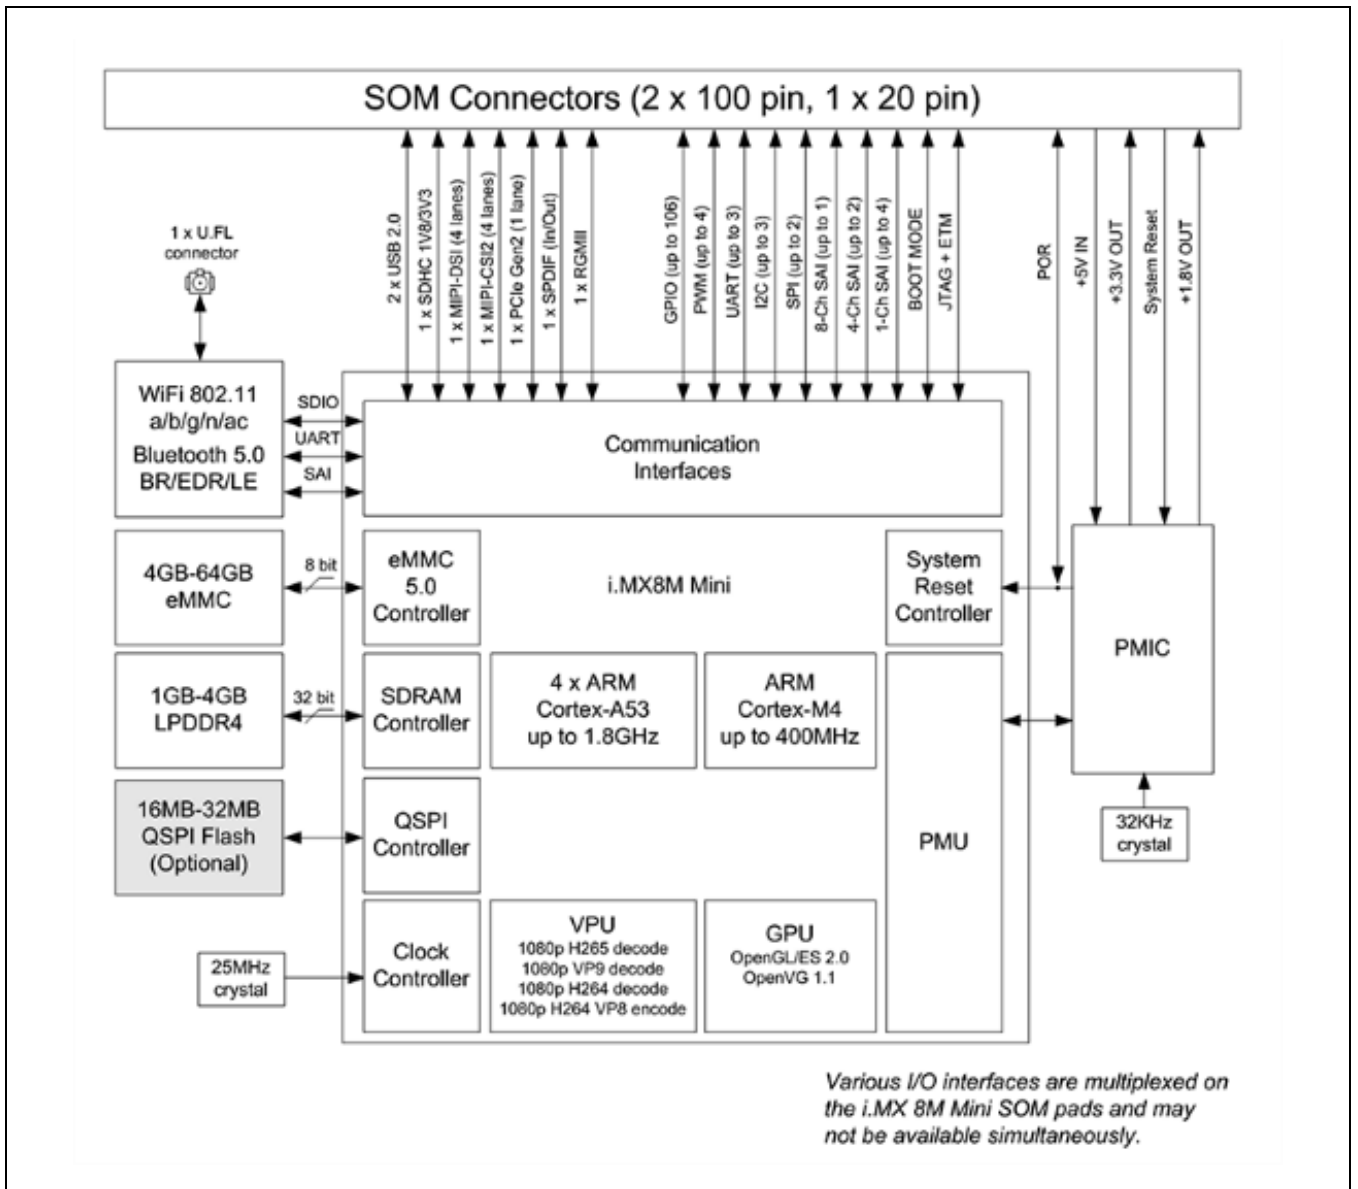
SOM Connectors (2 x 100 pin, 1 x 20 pin)

1 x U.FL connector

2 x USB 2.0
1 x SDHC 1V8/3V3
1 x MIPI-DSI (4 lanes)
1 x MIPI-CSI2 (4 lanes)
1 x PCIe Gen2 (1 lane)
1 x SPDIF (In/Out)
1 x RGMII

GPIO (up to 106)
PWM (up to 4)
UART (up to 3)
I2C (up to 3)
SPI (up to 2)
8-Ch SAI (up to 1)
4-Ch SAI (up to 2)
1-Ch SAI (up to 4)
BOOT MODE
JTAG + ETM

POR
+5V IN
+3.3V OUT
System Reset
+1.8V OUT

WiFi 802.11 a/b/g/n/ac Bluetooth 5.0 BR/EDR/LE

SDIO
UART
SAI

Communication Interfaces

4GB-64GB eMMC

8 bit

eMMC 5.0 Controller

i.MX8M Mini

System Reset Controller

PMIC

1GB-4GB LPDDR4

32 bit

SDRAM Controller

4 x ARM Cortex-A53 up to 1.8GHz

ARM Cortex-M4 up to 400MHz

16MB-32MB QSPI Flash (Optional)

QSPI Controller

PMU

32KHz crystal

25MHz crystal

Clock Controller

VPU
1080p H265 decode
1080p VP9 decode
1080p H264 decode
1080p H264 VP8 encode

GPU
OpenGL/ES 2.0
OpenVG 1.1

Various I/O interfaces are multiplexed on the i.MX 8M Mini SOM pads and may not be available simultaneously.